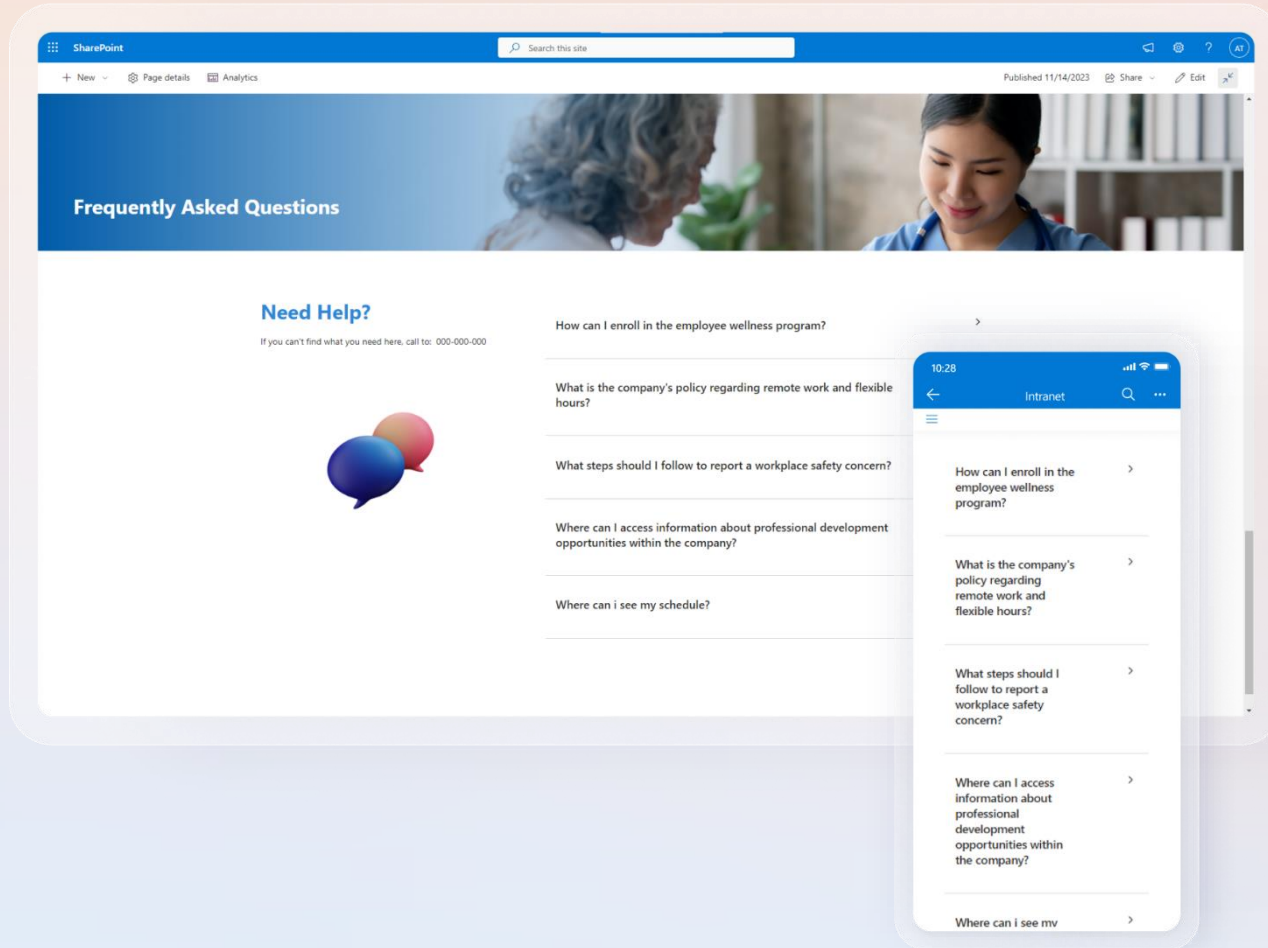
SharePoint

Search this site

AT

+ New Page details Analytics

Published 11/14/2023 Share Edit

Frequently Asked Questions

Need Help?

If you can't find what you need here, call to: 000-000-000

How can I enroll in the employee wellness program?

What is the company's policy regarding remote work and flexible hours?

What steps should I follow to report a workplace safety concern?

Where can I access information about professional development opportunities within the company?

Where can i see my schedule?

10:28

Intranet

How can I enroll in the employee wellness program?

What is the company's policy regarding remote work and flexible hours?

What steps should I follow to report a workplace safety concern?

Where can I access information about professional development opportunities within the company?

Where can i see my